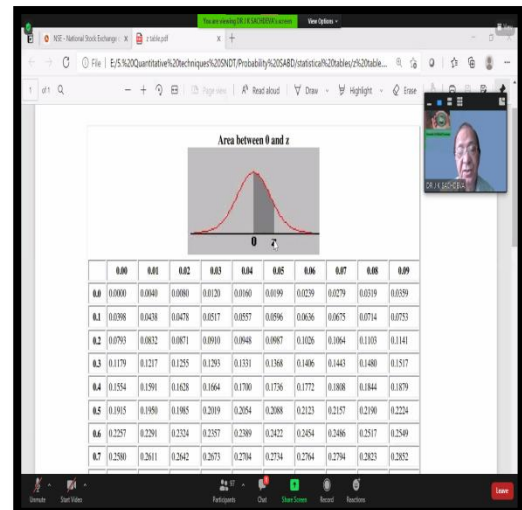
You are viewing DR. I K SACHDEVA's screen View Options

NSE - National Stock Exchange | × z table.pdf × +

File | E:/S.%20Quantitative%20techniques%20SNDT/Probability%20SABD/statistical%20tables/z%20table...

1 of 1 Page view Read aloud Draw Highlight Erase

DR. I K SACHDEVA

Area between 0 and z

0 z

| | 0.00 | 0.01 | 0.02 | 0.03 | 0.04 | 0.05 | 0.06 | 0.07 | 0.08 | 0.09 |
|---|---|---|---|---|---|---|---|---|---|---|
| 0.0 | 0.0000 | 0.0040 | 0.0080 | 0.0120 | 0.0160 | 0.0199 | 0.0239 | 0.0279 | 0.0319 | 0.0359 |
| 0.1 | 0.0398 | 0.0438 | 0.0478 | 0.0517 | 0.0557 | 0.0596 | 0.0636 | 0.0675 | 0.0714 | 0.0753 |
| 0.2 | 0.0793 | 0.0832 | 0.0871 | 0.0910 | 0.0948 | 0.0987 | 0.1026 | 0.1064 | 0.1103 | 0.1141 |
| 0.3 | 0.1179 | 0.1217 | 0.1255 | 0.1293 | 0.1331 | 0.1368 | 0.1406 | 0.1443 | 0.1480 | 0.1517 |
| 0.4 | 0.1554 | 0.1591 | 0.1628 | 0.1664 | 0.1700 | 0.1736 | 0.1772 | 0.1808 | 0.1844 | 0.1879 |
| 0.5 | 0.1915 | 0.1950 | 0.1985 | 0.2019 | 0.2054 | 0.2088 | 0.2123 | 0.2157 | 0.2190 | 0.2224 |
| 0.6 | 0.2257 | 0.2291 | 0.2324 | 0.2357 | 0.2389 | 0.2422 | 0.2454 | 0.2486 | 0.2517 | 0.2549 |
| 0.7 | 0.2580 | 0.2611 | 0.2642 | 0.2673 | 0.2704 | 0.2734 | 0.2764 | 0.2794 | 0.2823 | 0.2852 |

Unmute Start Video Participants Chat Share Screen Record Reactions Leave